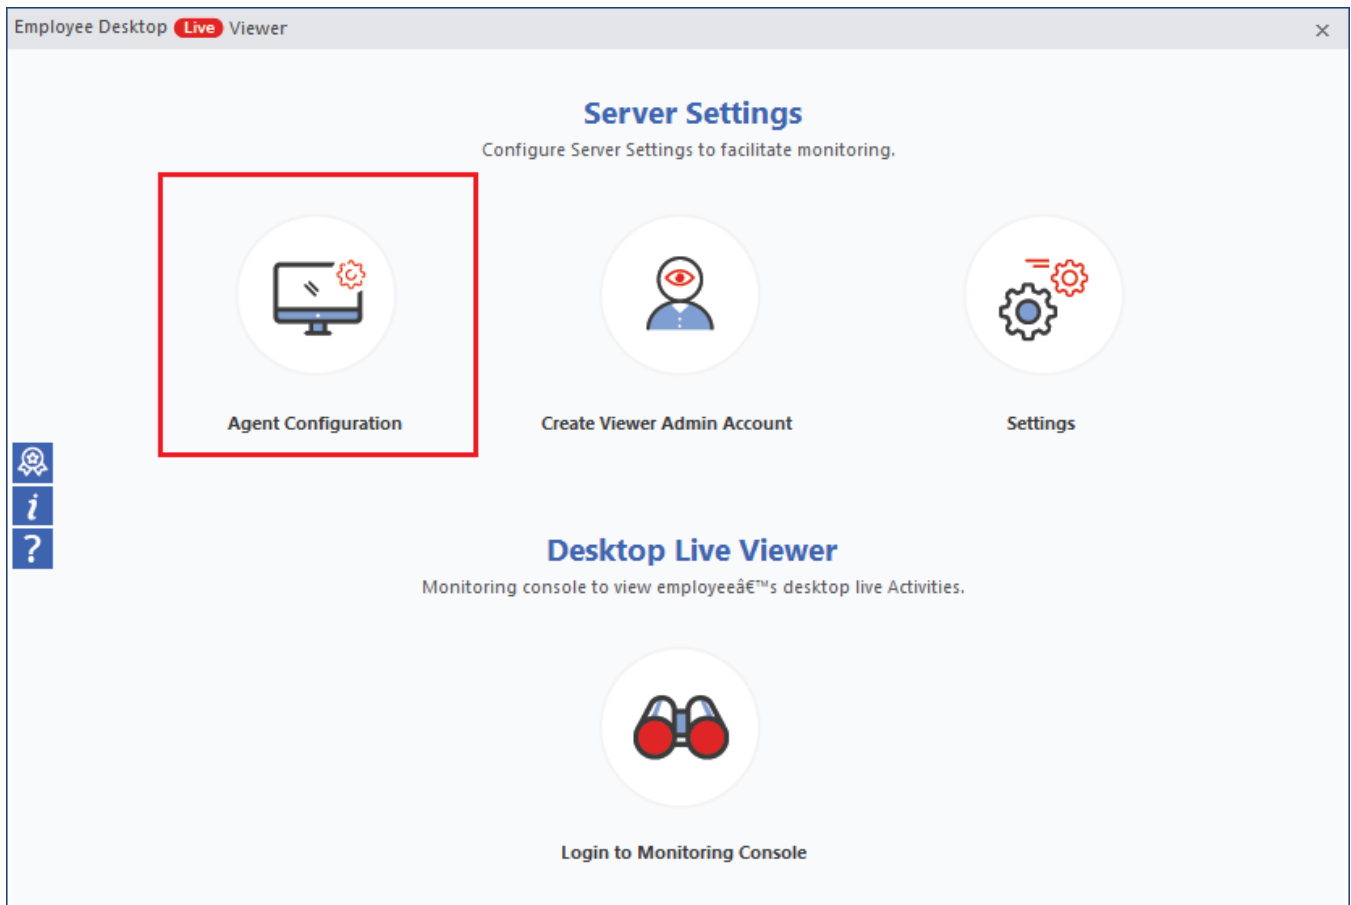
Employee Desktop Live Viewer
×

Server Settings
Configure Server Settings to facilitate monitoring.

Agent Configuration

Create Viewer Admin Account

Settings

i
?

Desktop Live Viewer
Monitoring console to view employeeâ€™s desktop live Activities.

Login to Monitoring Console